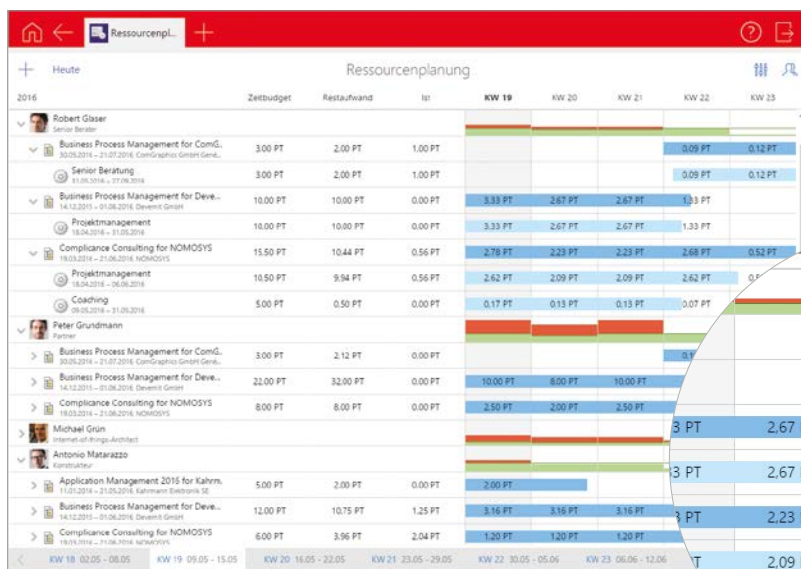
Ressourcenpl...

Heute

Ressourcenplanung

| 2016 | Zeitbudget | Restaufwand | Ist | KW 19 | KW 20 | KW 21 | KW 22 | KW 23 |
|---|---|---|---|---|---|---|---|---|
| Robert Glaser Senior Berater | | | | | | | | |
| Business Process Management for ComG... 30.05.2016 – 21.07.2016, ComGraphics GmbH Gene... | 3.00 PT | 2.00 PT | 1.00 PT | | | | 0.09 PT | 0.12 PT |
| Senior Beratung 31.05.2016 – 27.06.2016 | 3.00 PT | 2.00 PT | 1.00 PT | | | | 0.09 PT | 0.12 PT |
| Business Process Management for Deve... 14.12.2015 – 01.06.2016, Devenit GmbH | 10.00 PT | 10.00 PT | 0.00 PT | 3.33 PT | 2.67 PT | 2.67 PT | 1.33 PT | |
| Projektmanagement 18.04.2016 – 31.05.2016 | 10.00 PT | 10.00 PT | 0.00 PT | 3.33 PT | 2.67 PT | 2.67 PT | 1.33 PT | |
| Complicance Consulting for NOMOSYS 19.03.2016 – 21.06.2016, NOMOSYS | 15.50 PT | 10.44 PT | 0.56 PT | 2.78 PT | 2.23 PT | 2.23 PT | 2.68 PT | 0.52 PT |
| Projektmanagement 18.04.2016 – 06.06.2016 | 10.50 PT | 9.94 PT | 0.56 PT | 2.62 PT | 2.09 PT | 2.09 PT | 2.62 PT | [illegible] |
| Coaching 09.05.2016 – 21.06.2016 | 5.00 PT | 0.50 PT | 0.00 PT | 0.17 PT | 0.13 PT | 0.13 PT | 0.07 PT | |
| Peter Grundmann Partner | | | | | | | | |
| Business Process Management for ComG... 30.05.2016 – 21.07.2016, ComGraphics GmbH Gene... | 3.00 PT | 2.12 PT | 0.00 PT | | | | 0.1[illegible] | |
| Business Process Management for Deve... 14.12.2015 – 01.06.2016, Devenit GmbH | 22.00 PT | 32.00 PT | 0.00 PT | 10.00 PT | 8.00 PT | 10.00 PT | | |
| Complicance Consulting for NOMOSYS 19.03.2016 – 21.06.2016, NOMOSYS | 8.00 PT | 8.00 PT | 0.00 PT | 2.50 PT | 2.00 PT | 2.50 PT | | |
| Michael Grün Internet-of-things-Architect | | | | | | | 3 PT | 2,67 |
| Antonio Matarazzo Konstrukteur | | | | | | | 3 PT | 2,67 |
| Application Management 2016 for Kahrm... 11.01.2016 – 21.05.2016, Kahrmann Elektronik SE | 5.00 PT | 2.00 PT | 0.00 PT | 2.00 PT | | | | |
| Business Process Management for Deve... 14.12.2015 – 01.06.2016, Devenit GmbH | 12.00 PT | 10.75 PT | 1.25 PT | 3.16 PT | 3.16 PT | 3.16 PT | 3 PT | 2,23 |
| Complicance Consulting for NOMOSYS 19.03.2016 – 21.06.2016, NOMOSYS | 6.00 PT | 3.96 PT | 2.04 PT | 1.20 PT | 1.20 PT | 1.20 PT | T | 2,09 |

KW 18 02.05 - 08.05 | KW 19 09.05 - 15.05 | KW 20 16.05 - 22.05 | KW 21 23.05 - 29.05 | KW 22 30.05 - 05.06 | KW 23 06.06 - 12.06